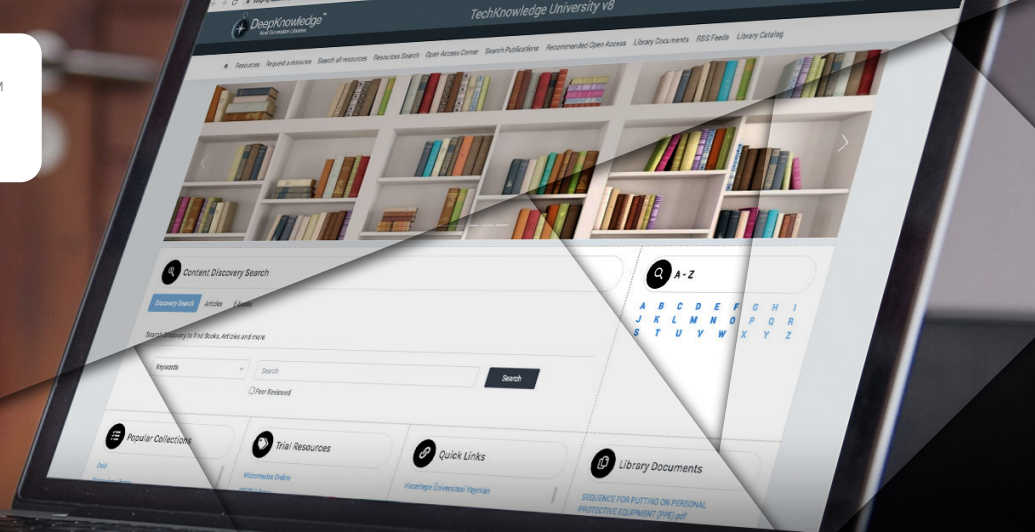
DeepKnowledge™
Next Generation Libraries

TechKnowledge University v8

Resources Request a resource Search all resources Resources Search Open Access Corner Search Publications Recommended Open Access Library Documents RSS Feeds Library Catalog

Content Discovery Search

Discovery Search Articles E-books

Search Discovery to find Books, Articles and more

Keywords

Search

Search

Peer Reviewed

A - Z

A B C D E F G H I
J K L M N O P Q R
S T U V W X Y Z

Popular Collections

Ovid

Trial Resources

Micromedex Online

Quick Links

Hacettepe Üniversitesi Yayınları

Library Documents

SEQUENCE FOR PUTTING ON PERSONAL PROTECTIVE EQUIPMENT (PPE).pdf